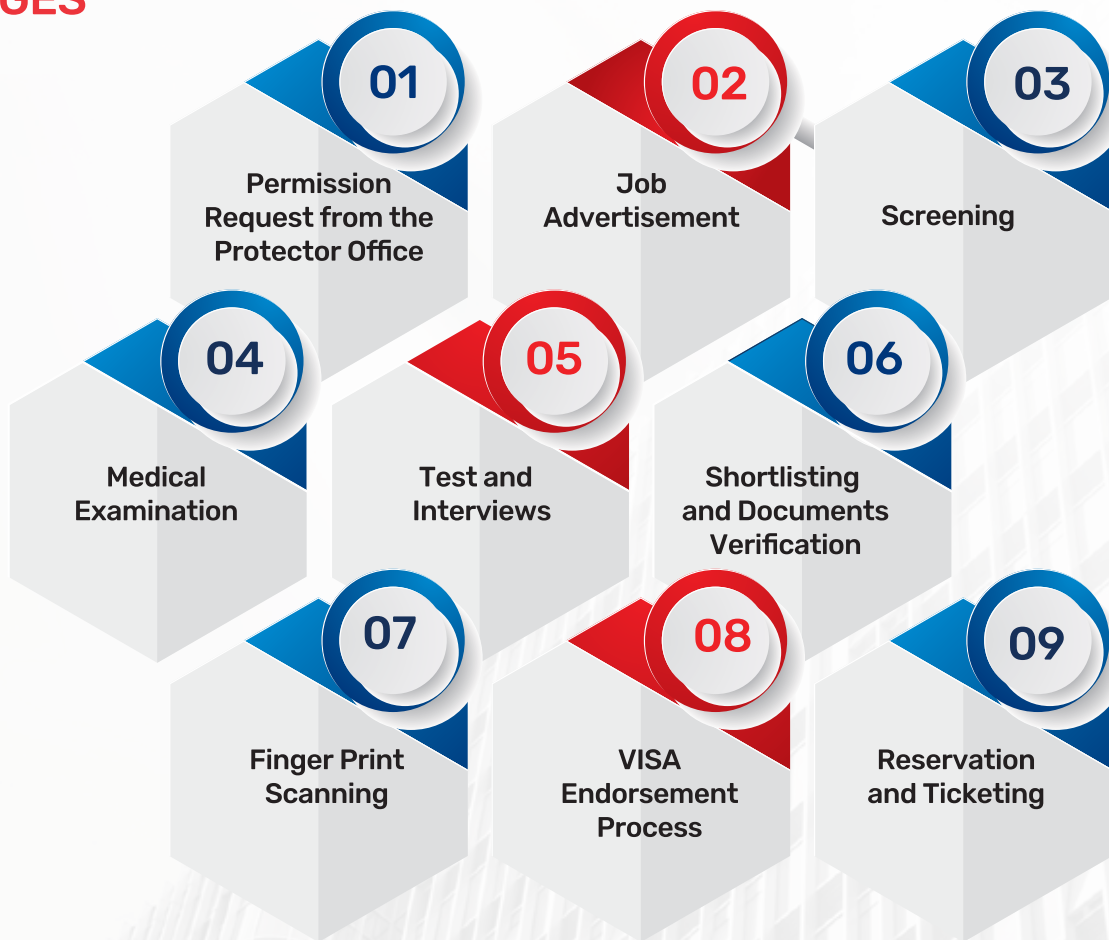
GES

01
Permission Request from the Protector Office

02
Job Advertisement

03
Screening

04
Medical Examination

05
Test and Interviews

06
Shortlisting and Documents Verification

07
Finger Print Scanning

08
VISA Endorsement Process

09
Reservation and Ticketing